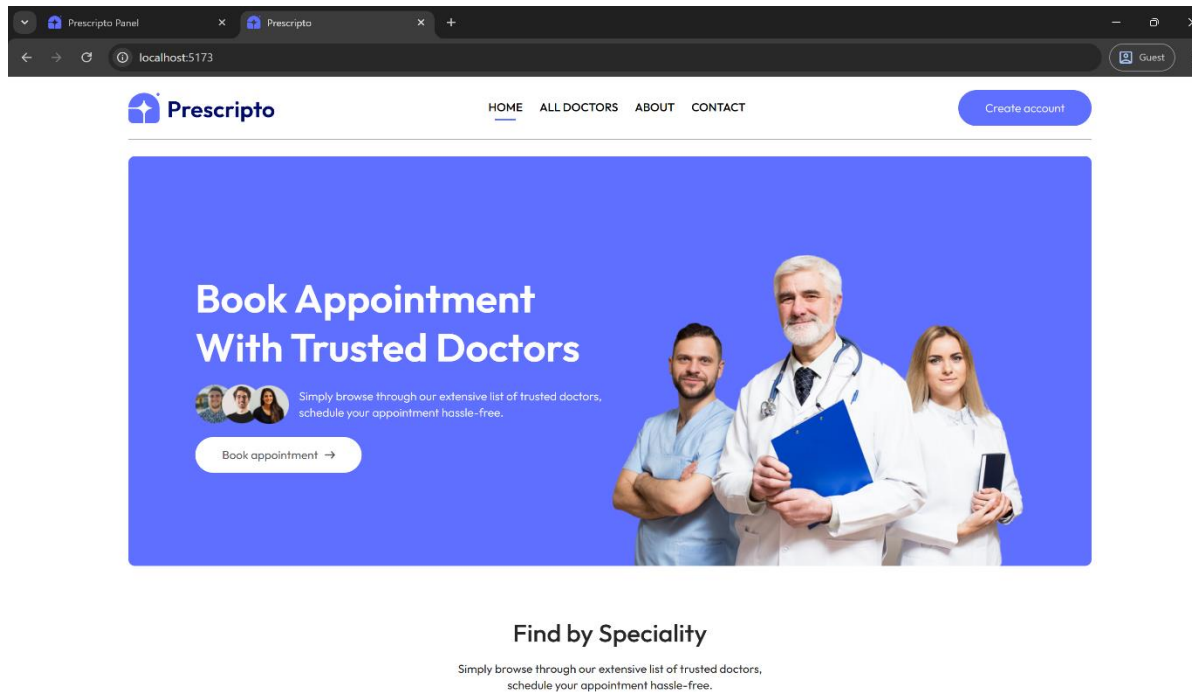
Prescripto Panel
Prescripto
localhost:5173
Guest

Prescripto
HOME ALL DOCTORS ABOUT CONTACT
Create account

Book Appointment
With Trusted Doctors

Simply browse through our extensive list of trusted doctors, schedule your appointment hassle-free.

Book appointment →

Find by Speciality

Simply browse through our extensive list of trusted doctors, schedule your appointment hassle-free.